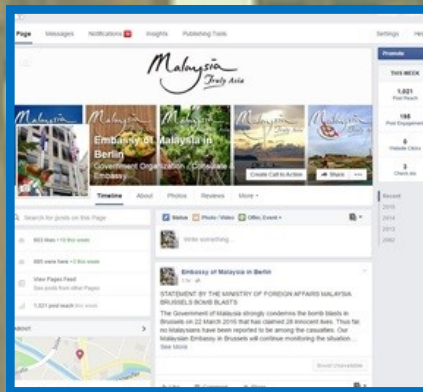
Page Messages Notifications Insights Publishing Tools Settings He

Malaysia Truly Asia

Promote

THIS WEEK

1,021
Post Reach

195
Post Engagement

0
Website Clicks

3
Check-ins

Embassy of Malaysia in Berlin
Government Organization · Consulate & Embassy

Create Call to Action

Share

Timeline About Photos Reviews More

Recent
2015
2014
2013
2002

Search for posts on this Page

603 likes +10 this week

605 were here +3 this week

View Pages Feed
See posts from other Pages

1,021 post reach this week

ABOUT

Status Photo / Video Offer, Event

Write something...

Embassy of Malaysia in Berlin

STATEMENT BY THE MINISTRY OF FOREIGN AFFAIRS MALAYSIA BRUSSELS BOMB BLASTS

The Government of Malaysia strongly condemns the bomb blasts in Brussels on 22 March 2016 that has claimed 28 innocent lives. Thus far, no Malaysians have been reported to be among the casualties. Our Malaysian Embassy in Brussels will continue monitoring the situation...
See More

Boost Unavailable